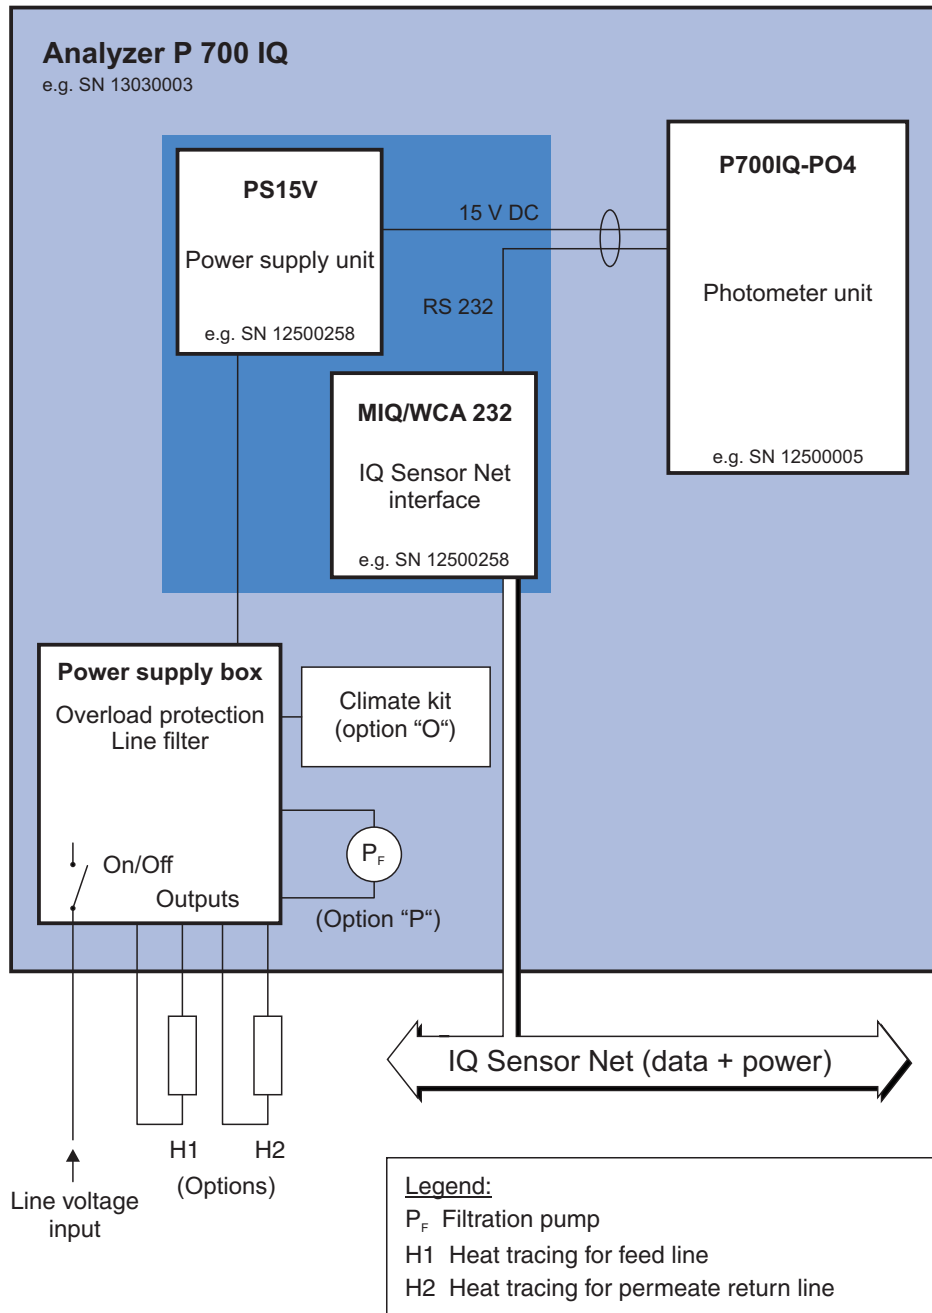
Analyzer P 700 IQ
e.g. SN 13030003

PS15V
Power supply unit
e.g. SN 12500258

15 V DC

RS 232

P700IQ-PO4
Photometer unit
e.g. SN 12500005

MIQ/WCA 232
IQ Sensor Net interface
e.g. SN 12500258

Power supply box
Overload protection
Line filter

Climate kit
(option “O“)

On/Off
Outputs

$P_F$
(Option “P“)

IQ Sensor Net (data + power)

H1 H2
(Options)

Line voltage input

Legend:
$P_F$ Filtration pump
H1 Heat tracing for feed line
H2 Heat tracing for permeate return line